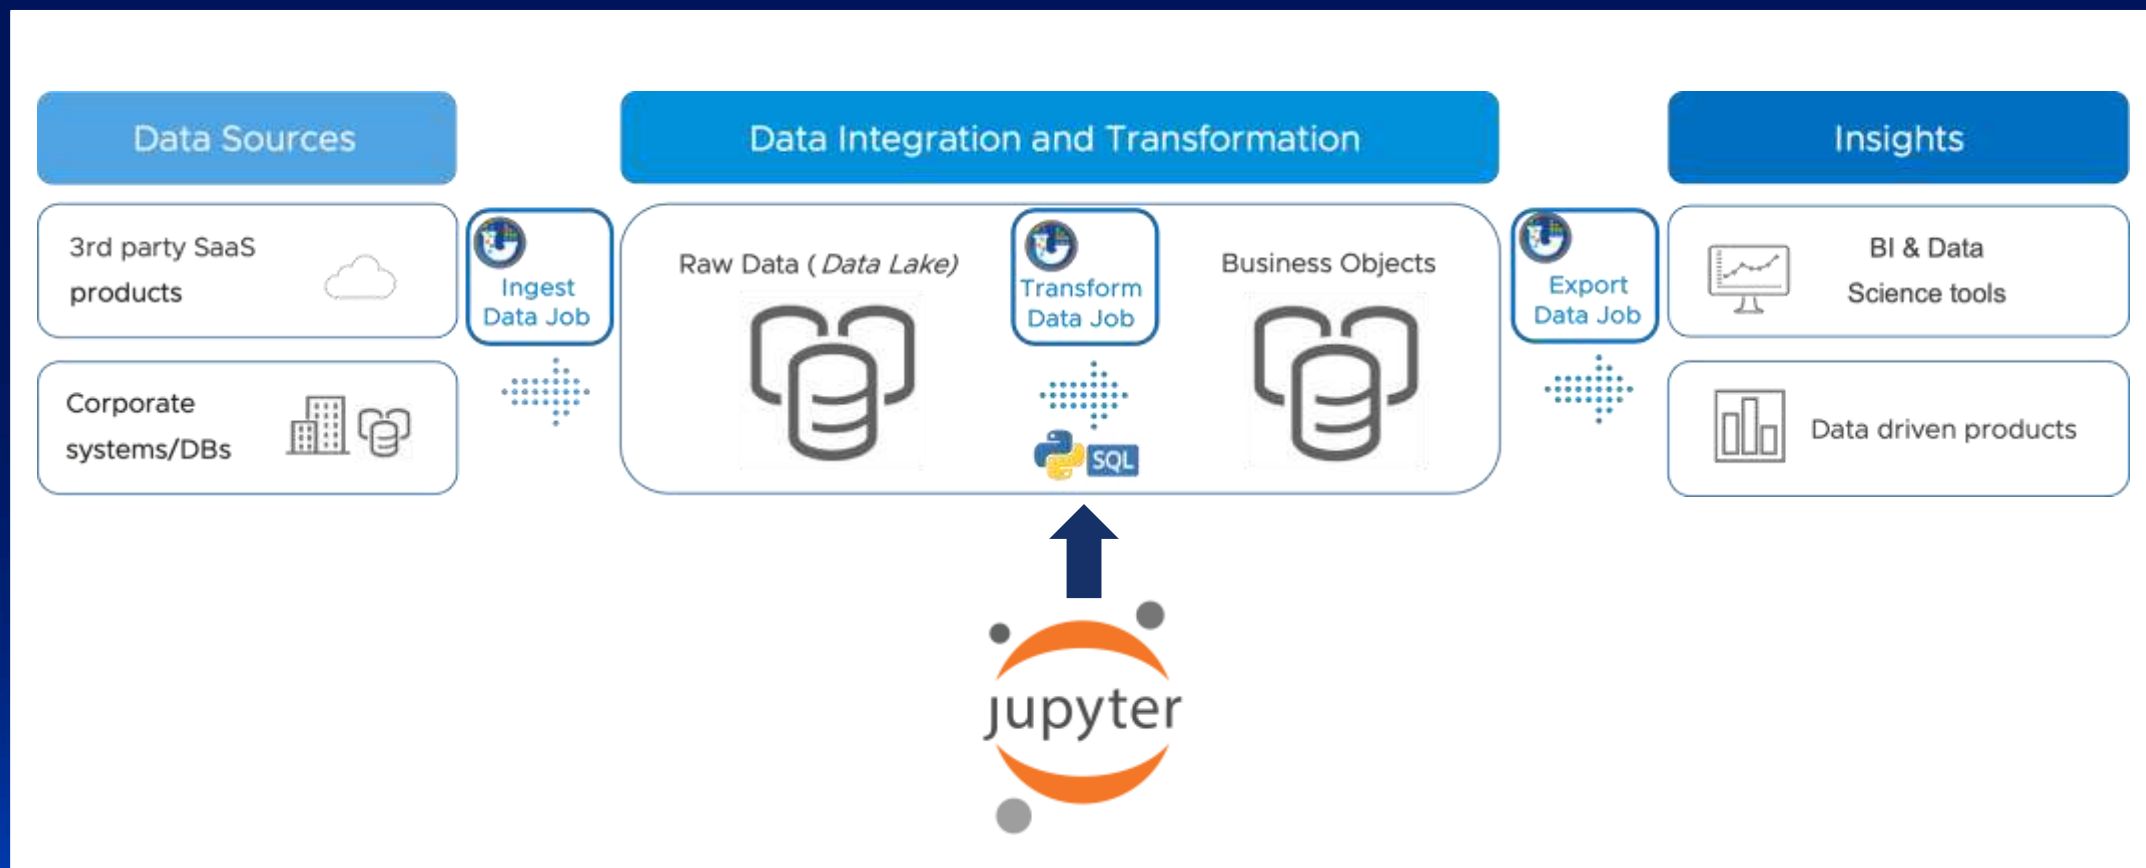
Data Sources

Data Integration and Transformation

Insights

3rd party SaaS products

Corporate systems/DBs

Ingest Data Job

Raw Data ( *Data Lake)*

Transform Data Job

SQL

Business Objects

Export Data Job

BI & Data Science tools

Data driven products

jupyter